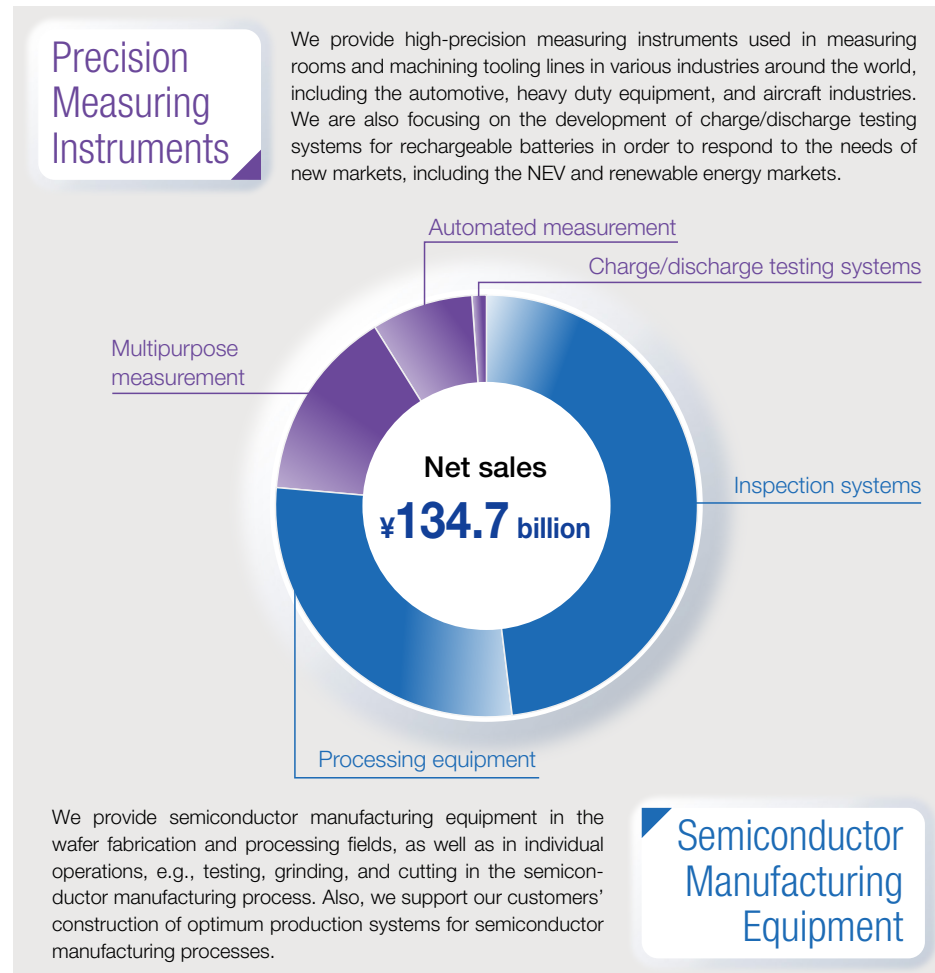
Precision Measuring Instruments

We provide high-precision measuring instruments used in measuring rooms and machining tooling lines in various industries around the world, including the automotive, heavy duty equipment, and aircraft industries. We are also focusing on the development of charge/discharge testing systems for rechargeable batteries in order to respond to the needs of new markets, including the NEV and renewable energy markets.

Automated measurement

Charge/discharge testing systems

Multipurpose measurement

Net sales
¥134.7 billion

Inspection systems

Processing equipment

We provide semiconductor manufacturing equipment in the wafer fabrication and processing fields, as well as in individual operations, e.g., testing, grinding, and cutting in the semiconductor manufacturing process. Also, we support our customers' construction of optimum production systems for semiconductor manufacturing processes.

Semiconductor Manufacturing Equipment